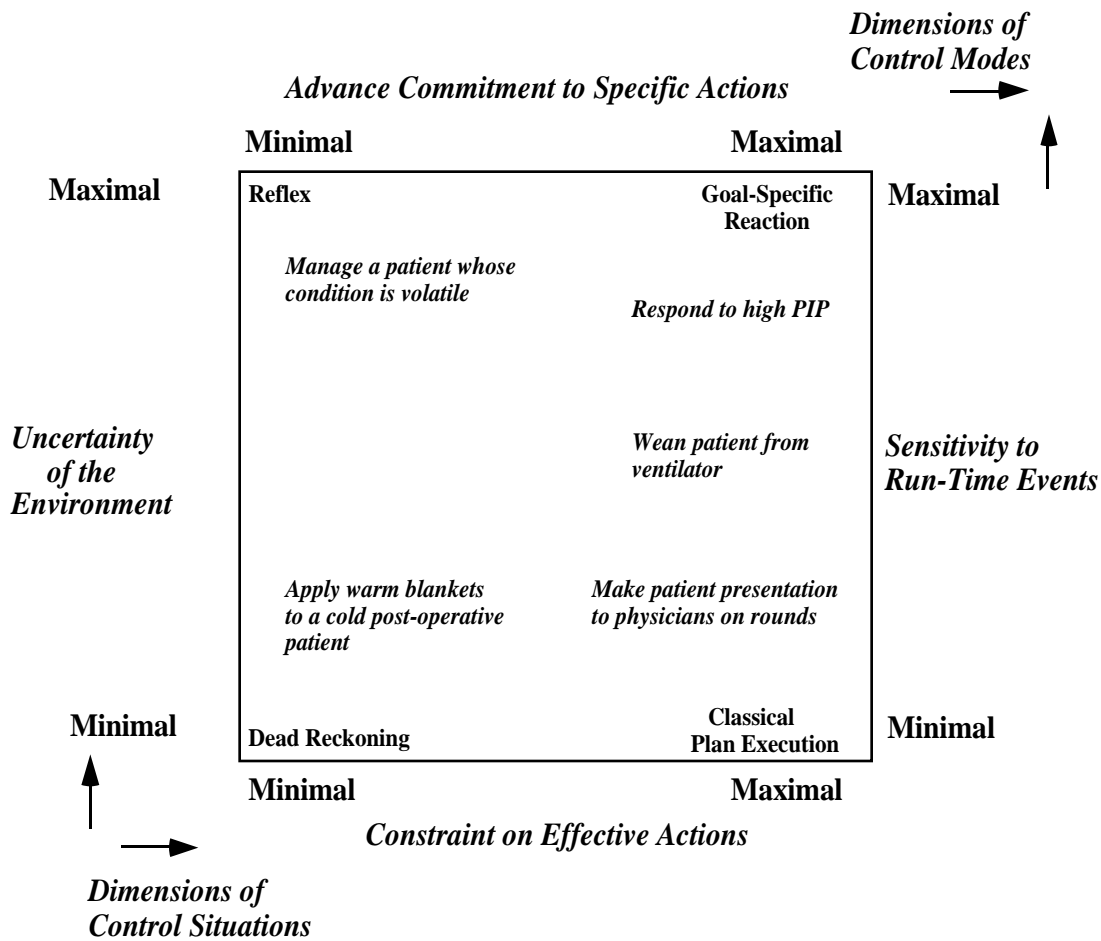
Dimensions of Control Modes

Advance Commitment to Specific Actions

Minimal

Maximal

Maximal

Reflex

Goal-Specific Reaction

Maximal

Manage a patient whose condition is volatile

Respond to high PIP

Uncertainty of the Environment

Wean patient from ventilator

Sensitivity to Run-Time Events

Apply warm blankets to a cold post-operative patient

Make patient presentation to physicians on rounds

Minimal

Dead Reckoning

Classical Plan Execution

Minimal

Minimal

Maximal

Constraint on Effective Actions

Dimensions of Control Situations